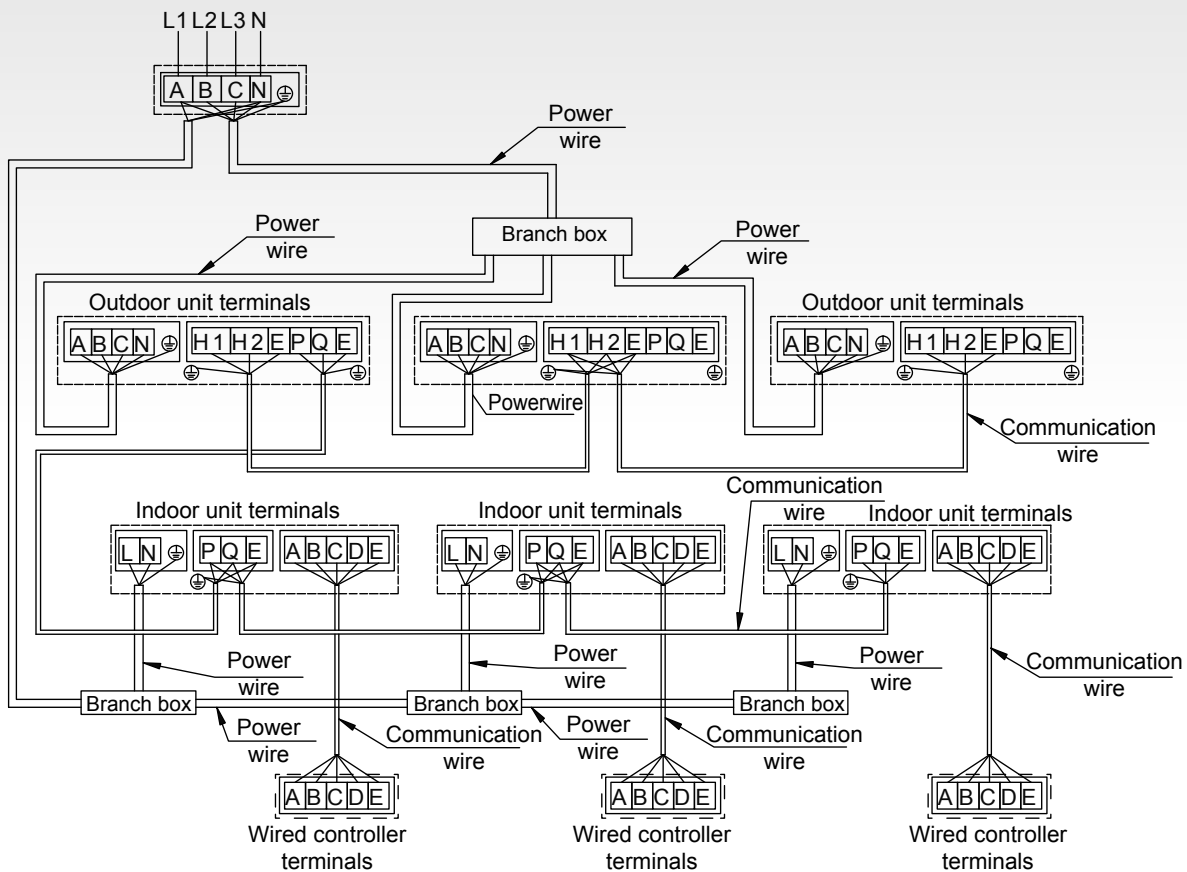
L1 L2 L3 N

A B C N ⏚

Power wire

Power wire

Branch box

Power wire

Outdoor unit terminals

A B C N ⏚ H1 H2 E P Q E

⏚ ⏚

A B C N ⏚ H1 H2 E P Q E

⏚ ⏚

Powerwire

Outdoor unit terminals

A B C N ⏚ H1 H2 E P Q E

⏚ ⏚

Communication wire

Indoor unit terminals

L N ⏚ P Q E A B C D E

⏚

Indoor unit terminals

L N ⏚ P Q E A B C D E

⏚

Communication wire

Indoor unit terminals

L N ⏚ P Q E A B C D E

⏚

Power wire

Power wire

Power wire

Communication wire

Branch box

Branch box

Branch box

Power wire

Communication wire

Power wire

Communication wire

A B C D E

Wired controller terminals

A B C D E

Wired controller terminals

A B C D E

Wired controller terminals